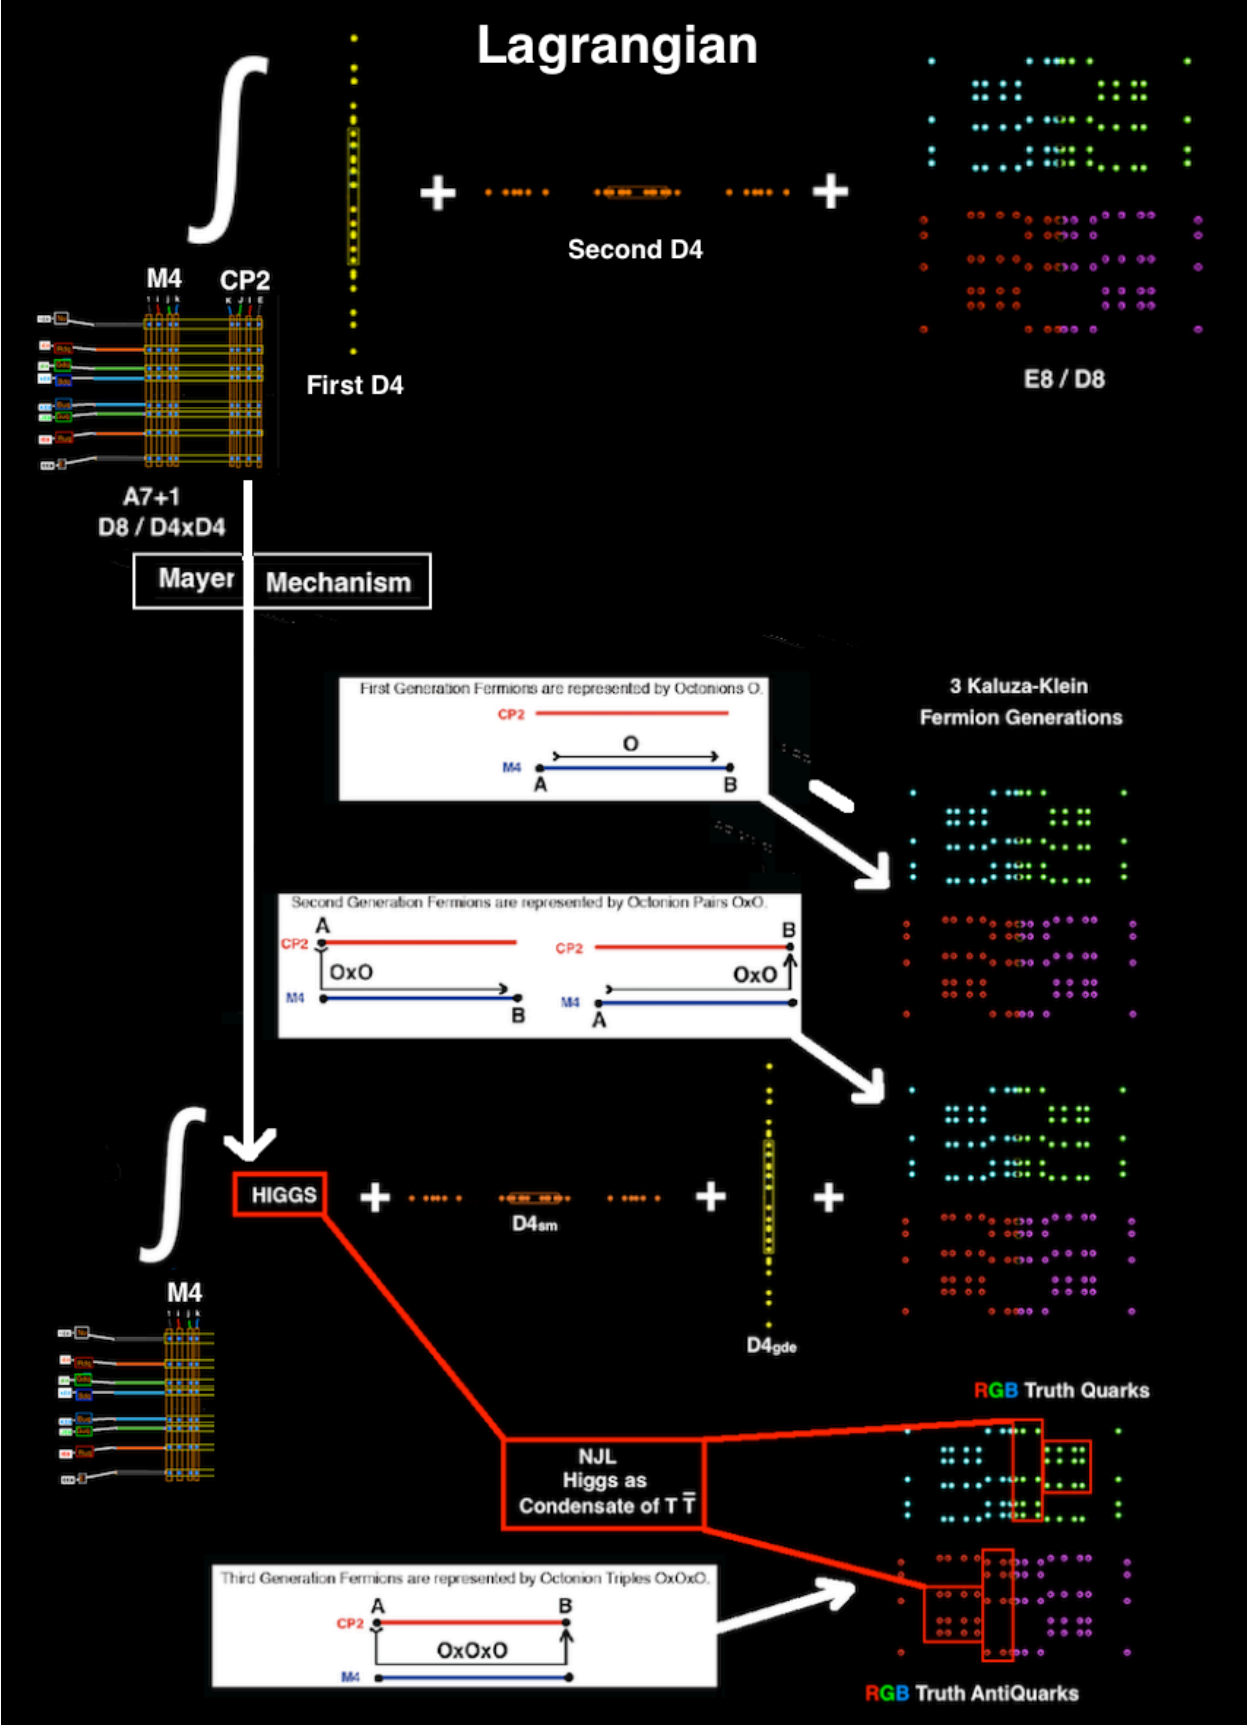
Lagrangian

+ Second D4 +

First D4

E8 / D8

M4 CP2

A7+1
D8 / D4xD4

Mayer Mechanism

First Generation Fermions are represented by Octonions O.
CP2
O
M4
A B

3 Kaluza-Klein
Fermion Generations

Second Generation Fermions are represented by Octonion Pairs OxO.
A
CP2
OxO
M4
B
CP2
B
OxO
M4
A

HIGGS + D4sm + +

D4gde

M4

RGB Truth Quarks

NJL
Higgs as
Condensate of T $\overline{T}$

Third Generation Fermions are represented by Octonion Triples OxOxO.
A B
CP2
OxOxO
M4

RGB Truth AntiQuarks